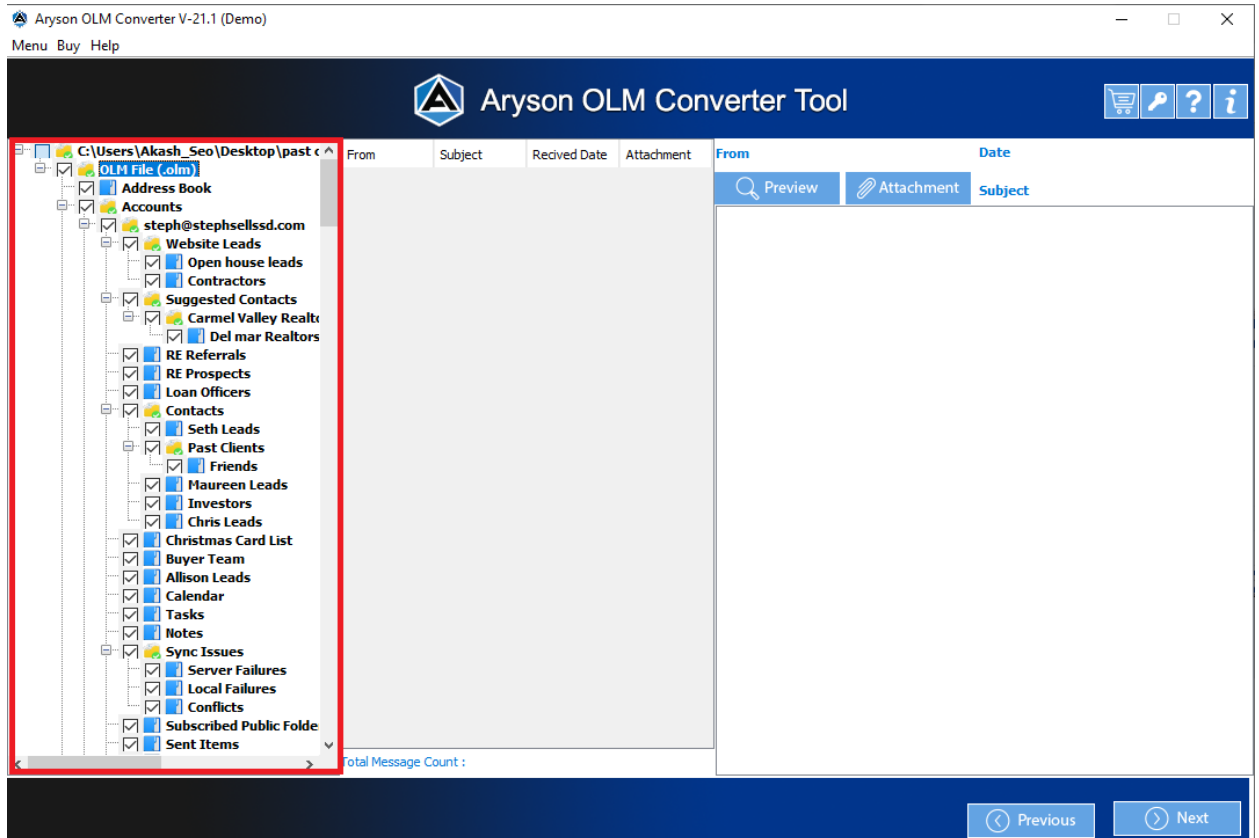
Aryson OLM Converter V-21.1 (Demo)

Menu Buy Help

Aryson OLM Converter Tool

C:\Users\Akash_Seo\Desktop\past c
OLM File (.olm)
Address Book
Accounts
steph@stephsellssd.com
Website Leads
Open house leads
Contractors
Suggested Contacts
Carmel Valley Realto
Del mar Realtors
RE Referrals
RE Prospects
Loan Officers
Contacts
Seth Leads
Past Clients
Friends
Maureen Leads
Investors
Chris Leads
Christmas Card List
Buyer Team
Allison Leads
Calendar
Tasks
Notes
Sync Issues
Server Failures
Local Failures
Conflicts
Subscribed Public Folde
Sent Items

| From | Subject | Recived Date | Attachment |
|---|---|---|---|

Total Message Count :

From
Date
Preview
Attachment
Subject

Previous
Next